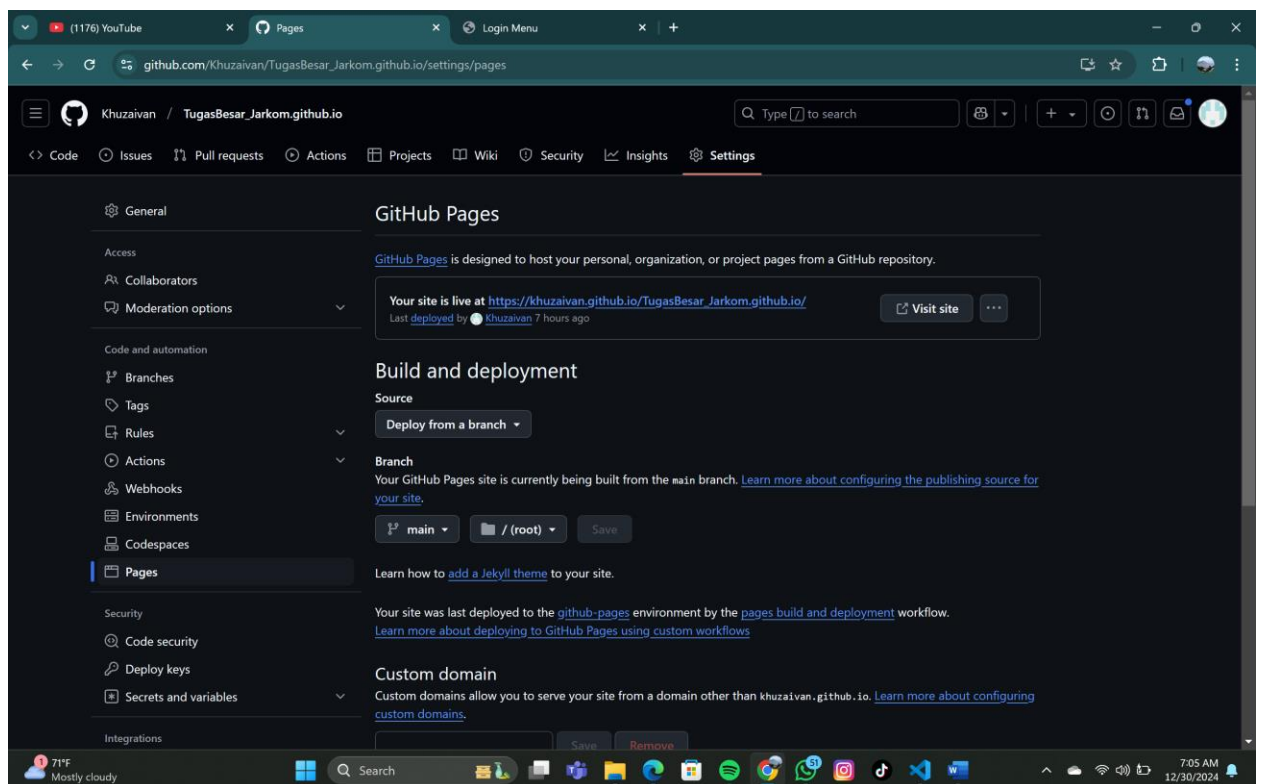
(1176) YouTube
Pages
Login Menu
github.com/Khuzaivan/TugasBesar_Jarkom.github.io/settings/pages

Khuzaivan / TugasBesar_Jarkom.github.io
Type / to search

Code Issues Pull requests Actions Projects Wiki Security Insights Settings

General
Access
Collaborators
Moderation options
Code and automation
Branches
Tags
Rules
Actions
Webhooks
Environments
Codespaces
Pages
Security
Code security
Deploy keys
Secrets and variables
Integrations

GitHub Pages

GitHub Pages is designed to host your personal, organization, or project pages from a GitHub repository.

Your site is live at https://khuzaivan.github.io/TugasBesar_Jarkom.github.io/
Last deployed by Khuzaivan 7 hours ago
Visit site

Build and deployment

Source
Deploy from a branch

Branch
Your GitHub Pages site is currently being built from the main branch. Learn more about configuring the publishing source for your site.

main / (root) Save

Learn how to add a Jekyll theme to your site.

Your site was last deployed to the github-pages environment by the pages build and deployment workflow.
Learn more about deploying to GitHub Pages using custom workflows

Custom domain
Custom domains allow you to serve your site from a domain other than khuzaivan.github.io. Learn more about configuring custom domains.

Save Remove

71°F
Mostly cloudy
Search
7:05 AM
12/30/2024